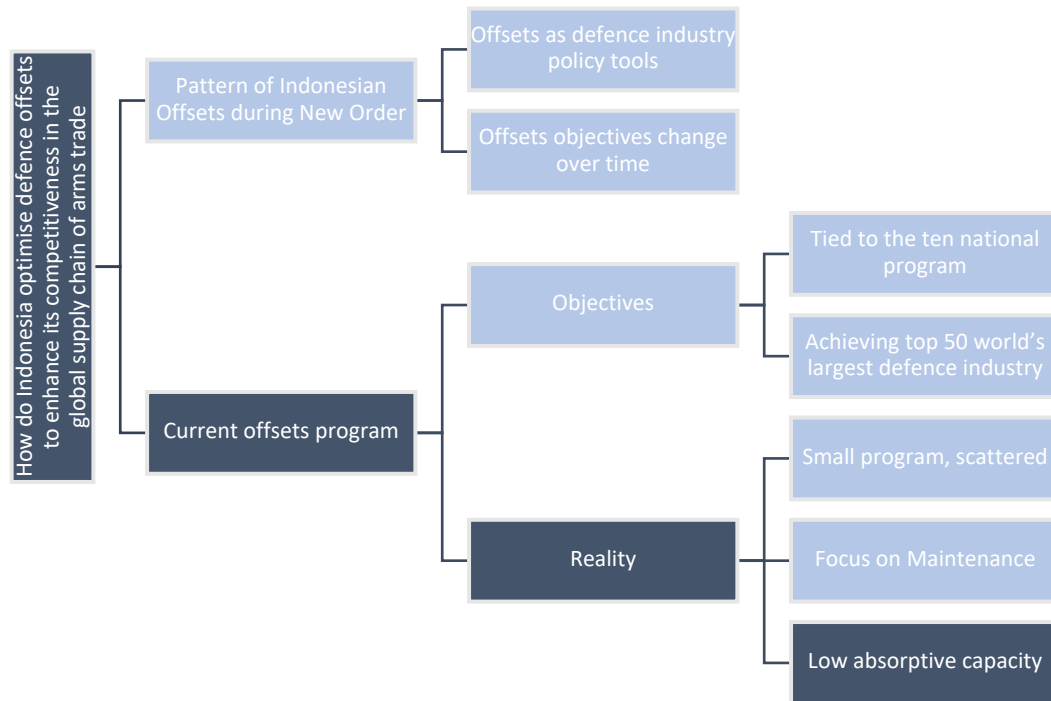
How do Indonesia optimise defence offsets to enhance its competitiveness in the global supply chain of arms trade

Pattern of Indonesian Offsets during New Order

Offsets as defence industry policy tools

Offsets objectives change over time

Current offsets program

Objectives

Tied to the ten national program

Achieving top 50 world's largest defence industry

Reality

Small program, scattered

Focus on Maintenance

Low absorptive capacity